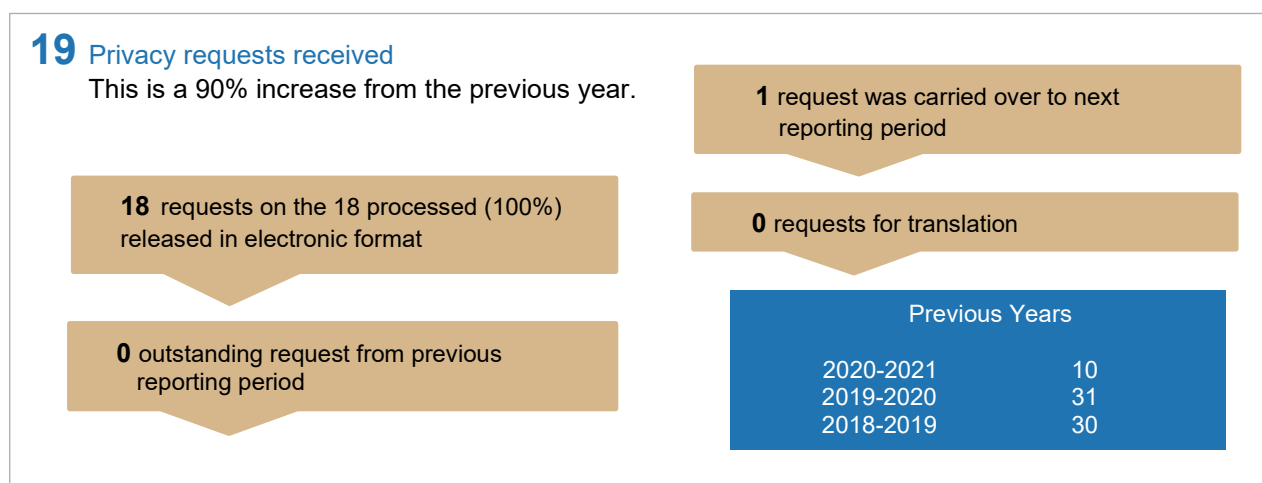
**19** Privacy requests received
This is a 90% increase from the previous year.

**18** requests on the 18 processed (100%) released in electronic format

**0** outstanding request from previous reporting period

**1** request was carried over to next reporting period

**0** requests for translation

Previous Years

| | |
|---|---|
| 2020-2021 | 10 |
| 2019-2020 | 31 |
| 2018-2019 | 30 |